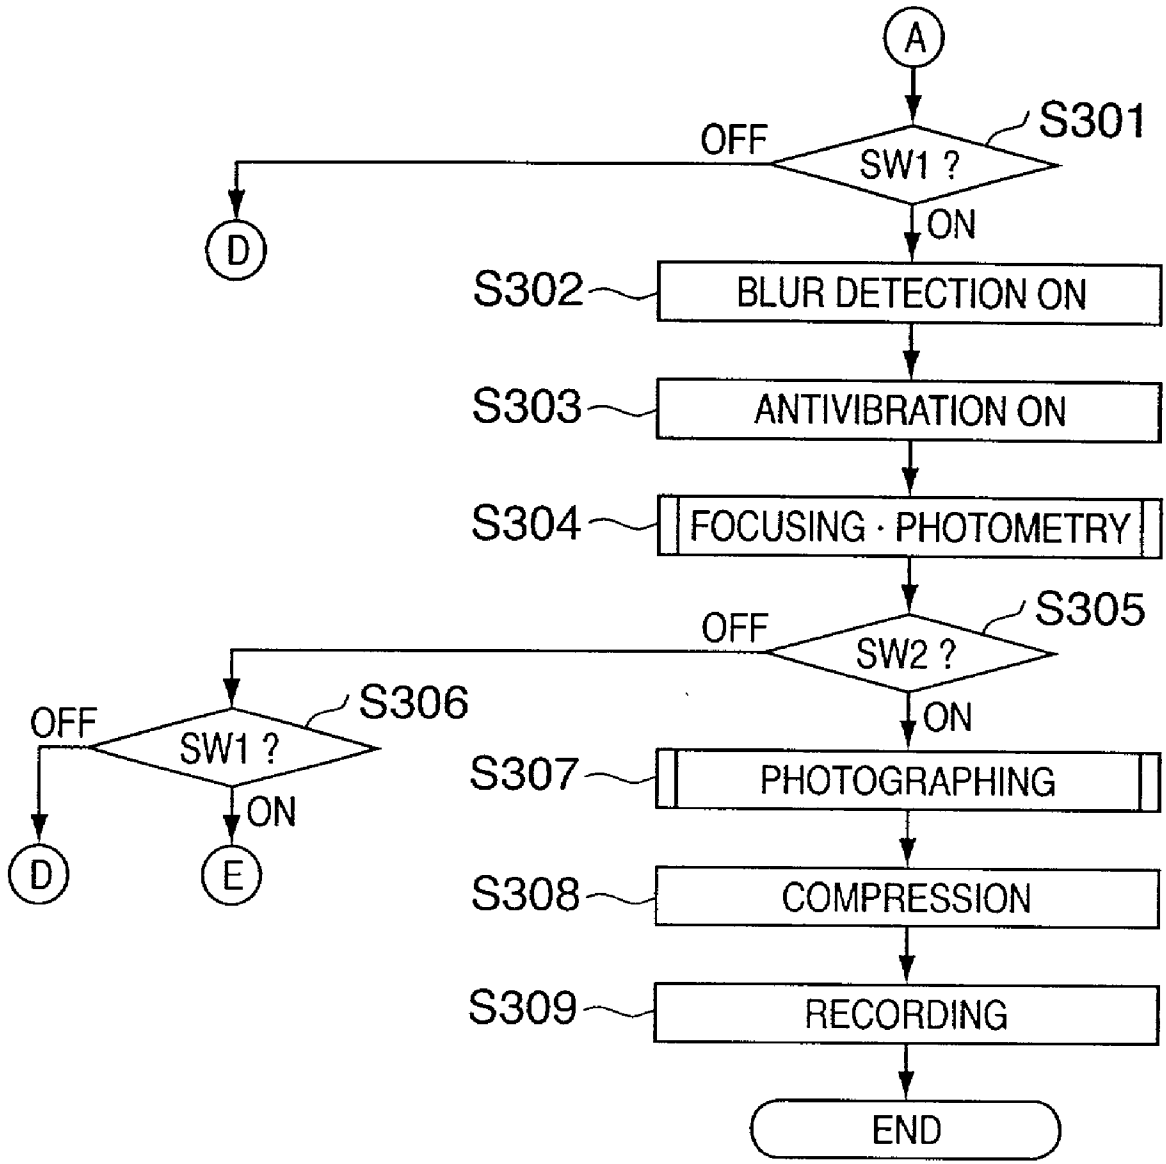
A

S301

OFF

SW1 ?

ON

D

S302

BLUR DETECTION ON

S303

ANTIVIBRATION ON

S304

FOCUSING · PHOTOMETRY

S305

OFF

SW2 ?

ON

S306

OFF

SW1 ?

ON

D

E

S307

PHOTOGRAPHING

S308

COMPRESSION

S309

RECORDING

END